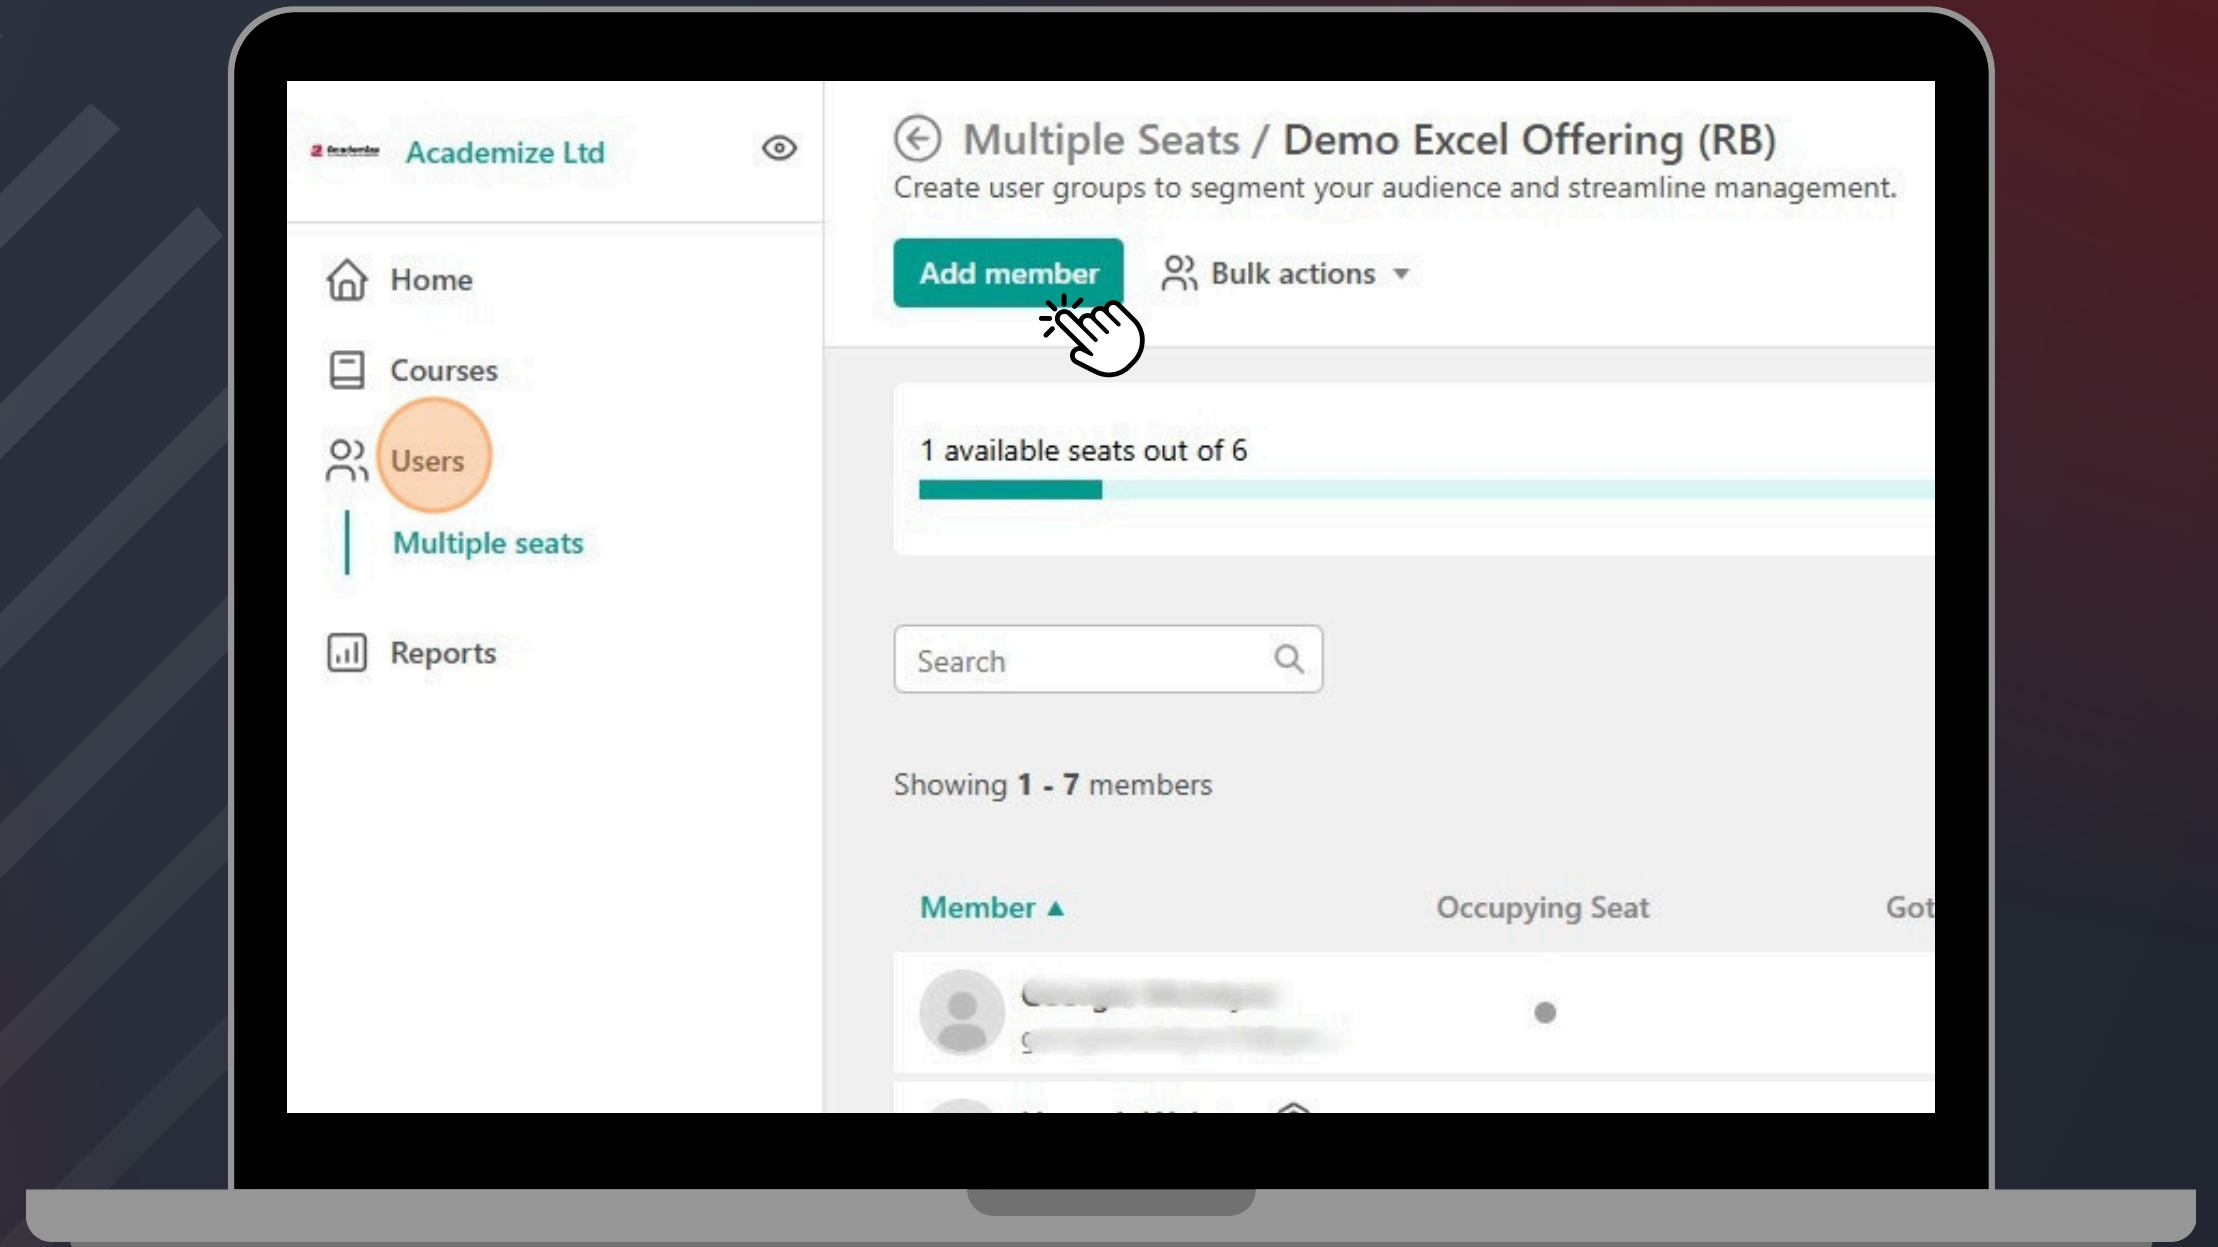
Academize Ltd

Home

Courses

Users

Multiple seats

Reports

Multiple Seats / Demo Excel Offering (RB)

Create user groups to segment your audience and streamline management.

Add member

Bulk actions

1 available seats out of 6

Search

Showing **1 - 7** members

| Member ▲ | Occupying Seat | Got |
|---|---|---|
| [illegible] | | |